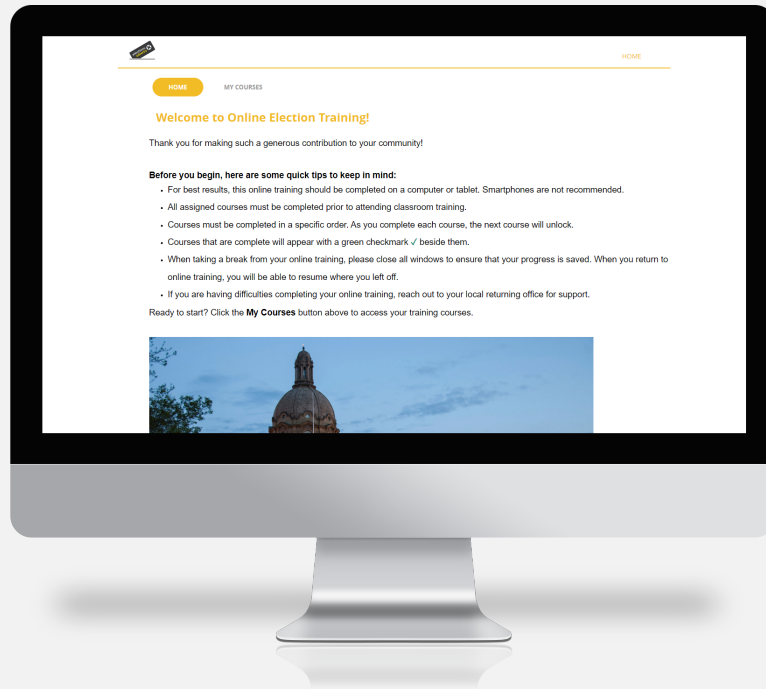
HOME

HOME

MY COURSES

Welcome to Online Election Training!

Thank you for making such a generous contribution to your community!

Before you begin, here are some quick tips to keep in mind:

- For best results, this online training should be completed on a computer or tablet. Smartphones are not recommended.
- All assigned courses must be completed prior to attending classroom training.
- Courses must be completed in a specific order. As you complete each course, the next course will unlock.
- Courses that are complete will appear with a green checkmark ✓ beside them.
- When taking a break from your online training, please close all windows to ensure that your progress is saved. When you return to online training, you will be able to resume where you left off.
- If you are having difficulties completing your online training, reach out to your local returning office for support.

Ready to start? Click the **My Courses** button above to access your training courses.